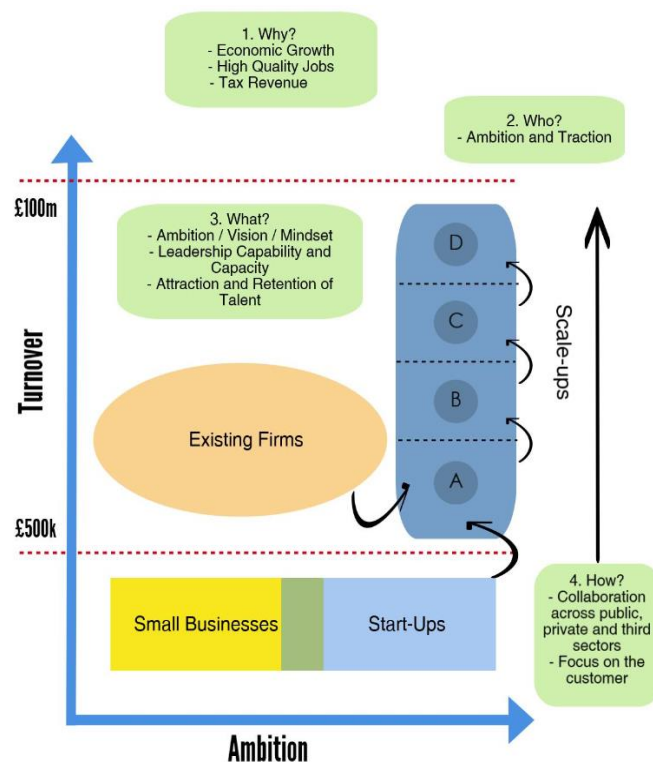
1. Why?
- Economic Growth
- High Quality Jobs
- Tax Revenue

2. Who?
- Ambition and Traction

£100m

3. What?
- Ambition / Vision / Mindset
- Leadership Capability and Capacity
- Attraction and Retention of Talent

D

C

B

A

Scale-ups

Turnover

Existing Firms

£500k

Small Businesses

Start-Ups

4. How?
- Collaboration across public, private and third sectors
- Focus on the customer

Ambition